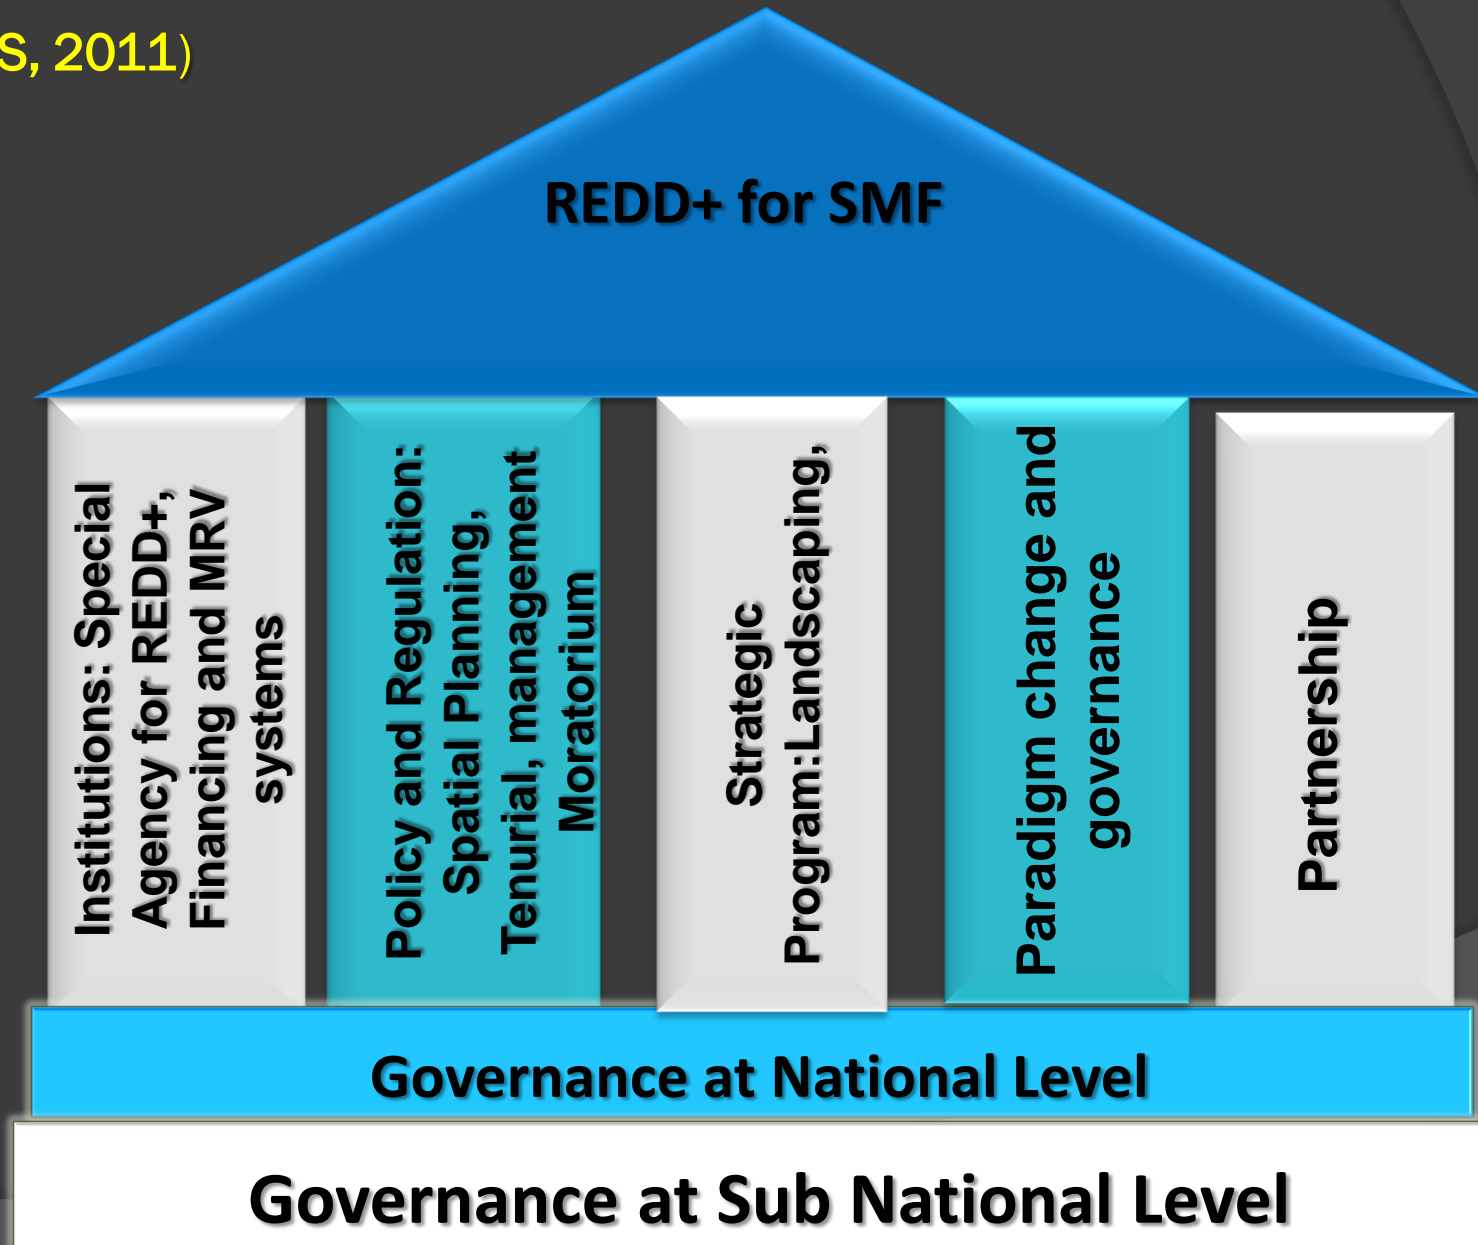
S, 2011)

REDD+ for SMF

Institutions: Special Agency for REDD+, Financing and MRV systems

Policy and Regulation: Spatial Planning, Tenurial, management Moratorium

Strategic Program:Landscaping,

Paradigm change and governance

Partnership

Governance at National Level

Governance at Sub National Level